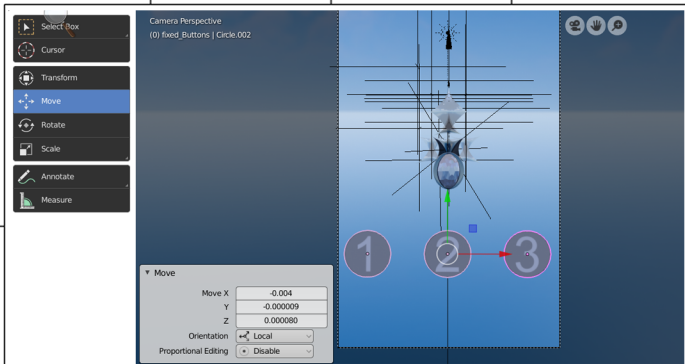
Select Box
Cursor
Transform
Move
Rotate
Scale
Annotate
Measure

Camera Perspective
(0) fixed_Buttons | Circle.002

1
2
3

▼ Move
Move X -0.004
Y -0.000009
Z 0.000080
Orientation Local
Proportional Editing Disable